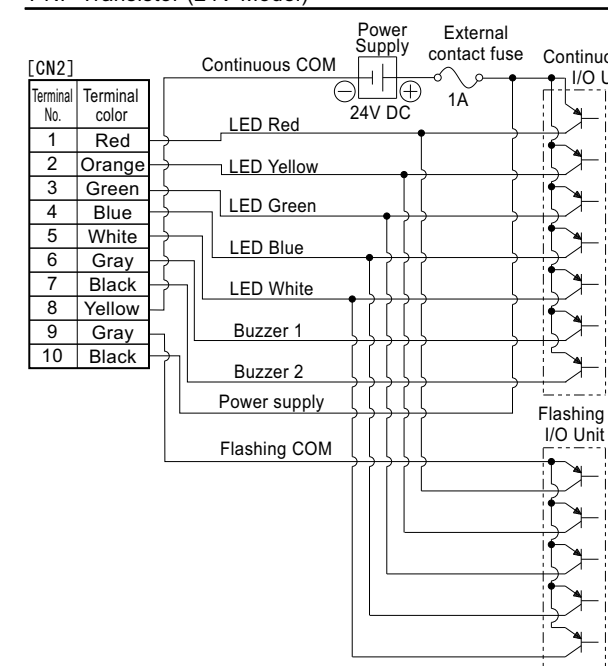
PNP Transistor (DTP Model)

[CN2]

| Terminal No. | Terminal color |
|---|---|
| 1 | Red |
| 2 | Orange |
| 3 | Green |
| 4 | Blue |
| 5 | White |
| 6 | Gray |
| 7 | Black |
| 8 | Yellow |
| 9 | Gray |
| 10 | Black |

Power Supply

External contact fuse

Continuous COM

24V DC

1A

Continuous I/O Unit

LED Red

LED Yellow

LED Green

LED Blue

LED White

Buzzer 1

Buzzer 2

Power supply

Flashing COM

Flashing I/O Unit